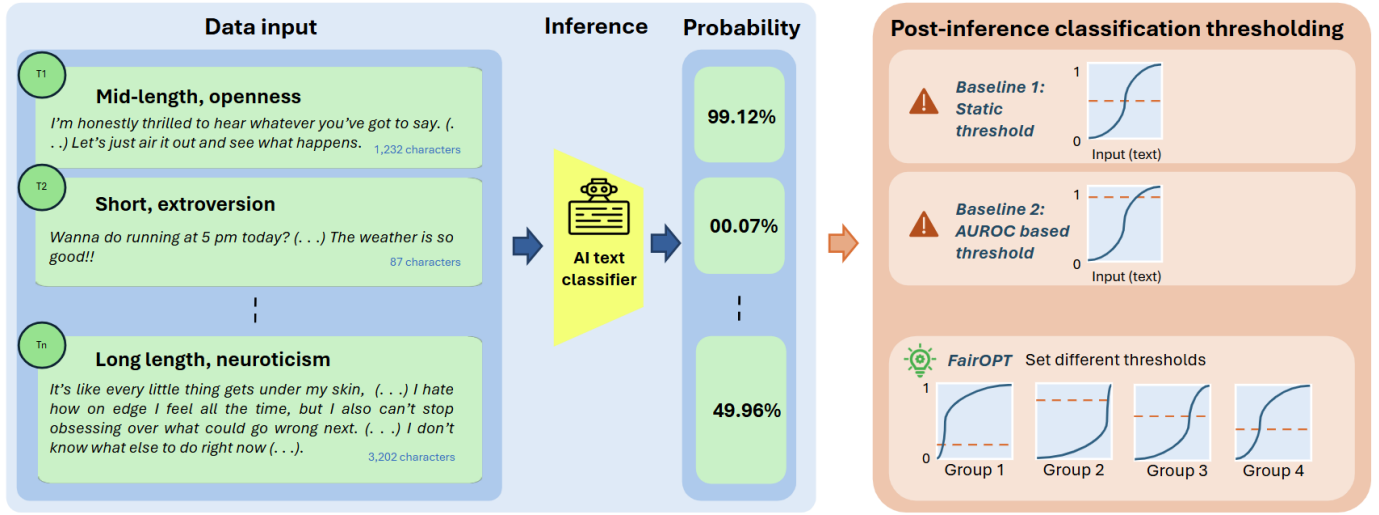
Data input

T1
Mid-length, openness
I'm honestly thrilled to hear whatever you've got to say. (. . .) Let's just air it out and see what happens.
1,232 characters

T2
Short, extroversion
Wanna do running at 5 pm today? (. . .) The weather is so good!!
87 characters

Tn
Long length, neuroticism
It's like every little thing gets under my skin, (. . .) I hate how on edge I feel all the time, but I also can't stop obsessing over what could go wrong next. (. . .) I don't know what else to do right now (. . .).
3,202 characters

Inference

AI text classifier

Probability

99.12%

00.07%

49.96%

Post-inference classification thresholding

Baseline 1: Static threshold
1
0
Input (text)

Baseline 2: AUROC based threshold
1
0
Input (text)

FairOPT Set different thresholds
1
0
Group 1
Group 2
Group 3
Group 4